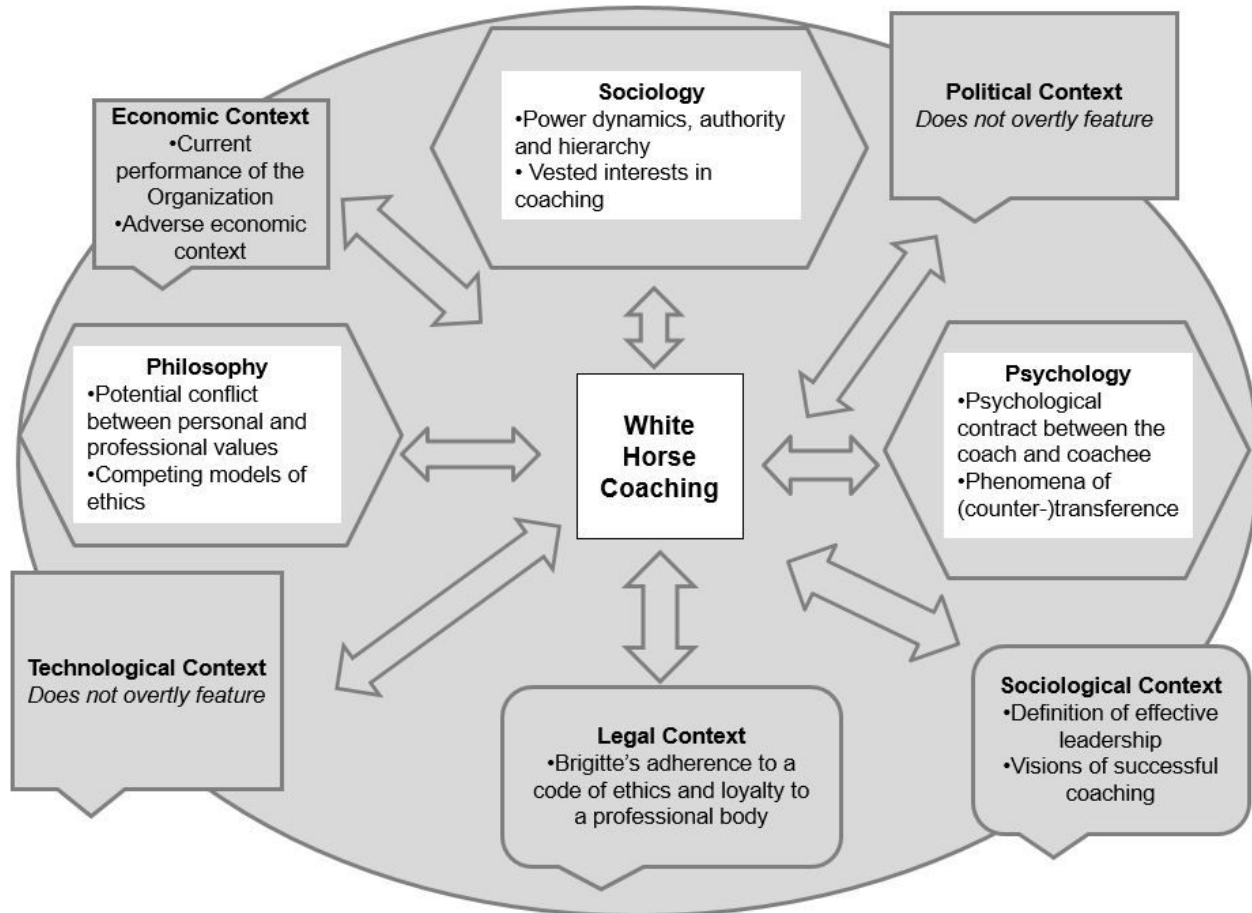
Economic Context
•Current performance of the Organization
•Adverse economic context

Sociology
•Power dynamics, authority and hierarchy
• Vested interests in coaching

Political Context
*Does not overtly feature*

Philosophy
•Potential conflict between personal and professional values
•Competing models of ethics

White Horse Coaching

Psychology
•Psychological contract between the coach and coachee
•Phenomena of (counter-)transference

Technological Context
*Does not overtly feature*

Legal Context
•Brigitte's adherence to a code of ethics and loyalty to a professional body

Sociological Context
•Definition of effective leadership
•Visions of successful coaching